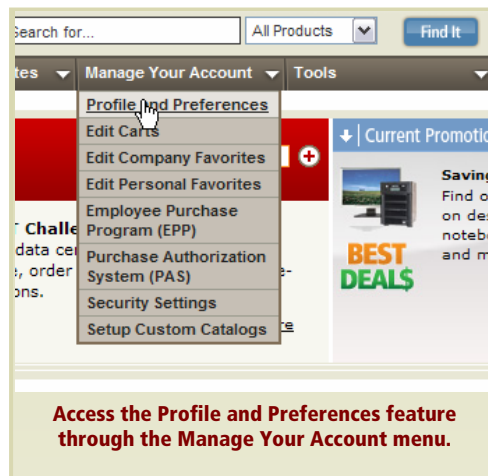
Search for...
All Products
Find It
tes
Manage Your Account
Tools
Profile and Preferences
Edit Carts
Edit Company Favorites
Edit Personal Favorites
Employee Purchase Program (EPP)
Purchase Authorization System (PAS)
Security Settings
Setup Custom Catalogs
Current Promotio
T Challe
data cen
e, order
ons.
e-
re
Saving
Find o
on des
notebo
and m
BEST DEAL$

Access the Profile and Preferences feature through the Manage Your Account menu.